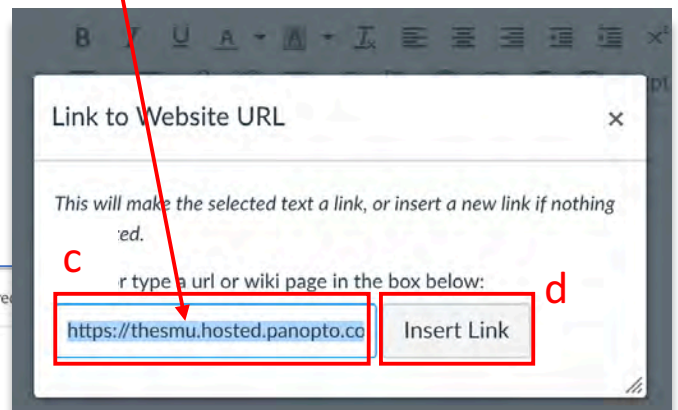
B I U A A $T_x$ $x^2$

Link to Website URL ×

This will make the selected text a link, or insert a new link if nothing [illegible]ed.

c

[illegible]r type a url or wiki page in the box below:

d

https://thesmu.hosted.panopto.co

Insert Link